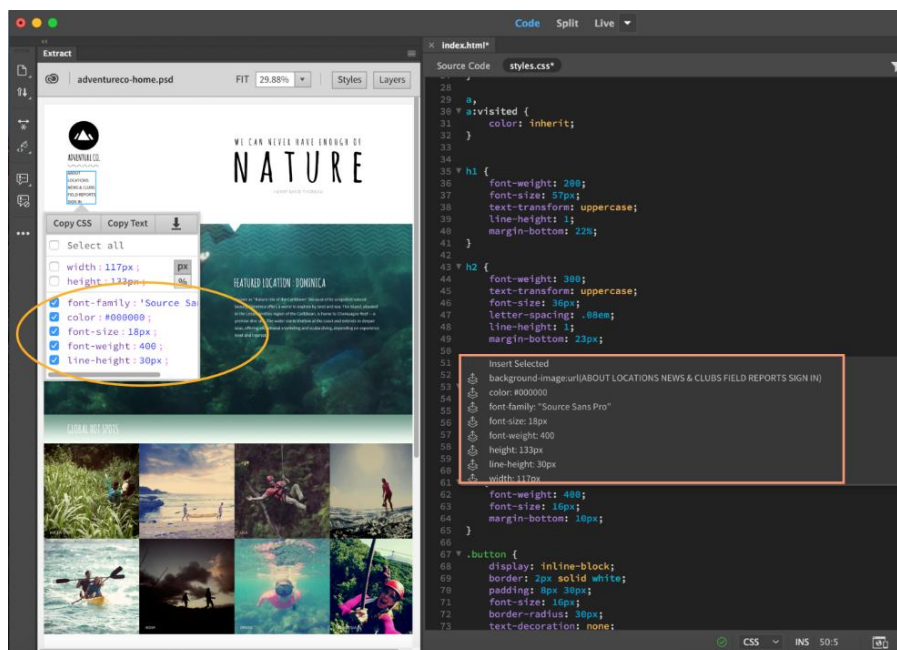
Code Split Live

Extract

adventureco-home.psd FIT 29.88% Styles Layers

ADVENTURE CO.

ABOUT LOCATIONS NEWS & CLUBS FIELD REPORTS SIGN IN

WE CAN NEVER HAVE ENOUGH OF

NATURE

Copy CSS Copy Text

Select all

width : 117px ; px

height : 133px ; %

font-family : 'Source Sa

color : #000000 ;

font-size : 18px ;

font-weight : 400 ;

line-height : 30px ;

FEATURED LOCATION : DOMINICA

CORAL HOT SPOTS

index.html*

Source Code styles.css*

28
29 a,
30 a:visited {
31 color: inherit;
32 }
33
34
35 h1 {
36 font-weight: 200;
37 font-size: 57px;
38 text-transform: uppercase;
39 line-height: 1;
40 margin-bottom: 22%;
41 }
42
43 h2 {
44 font-weight: 300;
45 text-transform: uppercase;
46 font-size: 36px;
47 letter-spacing: .08em;
48 line-height: 1;
49 margin-bottom: 23px;
50
51
52
53
54
55
56
57
58
59
60
61
62 font-weight: 400;
63 font-size: 16px;
64 margin-bottom: 10px;
65 }
66
67 .button {
68 display: inline-block;
69 border: 2px solid white;
70 padding: 8px 30px;
71 font-size: 16px;
72 border-radius: 30px;
73 text-decoration: none;

Insert Selected
background-image:url(ABOUT LOCATIONS NEWS & CLUBS FIELD REPORTS SIGN IN)
color: #000000
font-family: "Source Sans Pro"
font-size: 18px
font-weight: 400
height: 133px
line-height: 30px
width: 117px

CSS INS 50:5